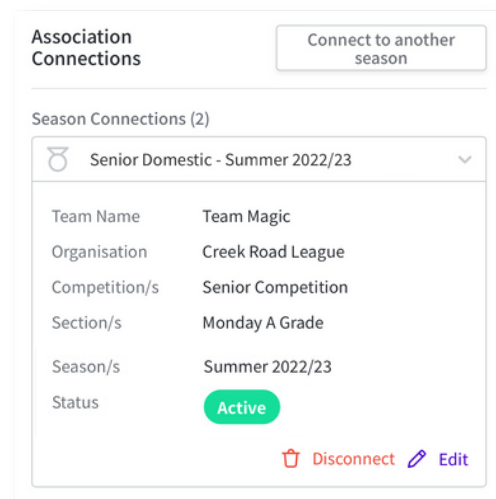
Association Connections

Connect to another season

Season Connections (2)

Senior Domestic - Summer 2022/23

| | |
|---|---|
| Team Name | Team Magic |
| Organisation | Creek Road League |
| Competition/s | Senior Competition |
| Section/s | Monday A Grade |
| Season/s | Summer 2022/23 |
| Status | Active |

Disconnect Edit